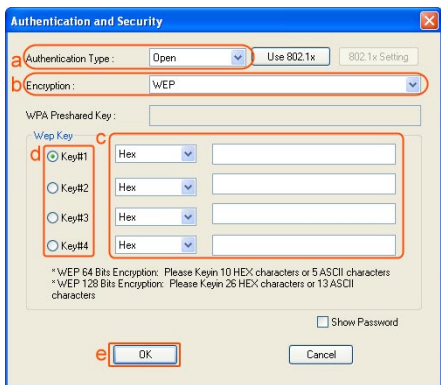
Authentication and Security

a Authentication Type : Open Use 802.1x 802.1x Setting

b Encryption : WEP

WPA Preshared Key :

Wep Key

c

d Key#1 Hex

Key#2 Hex

Key#3 Hex

Key#4 Hex

* WEP 64 Bits Encryption: Please Keyin 10 HEX characters or 5 ASCII characters
* WEP 128 Bits Encryption: Please Keyin 26 HEX characters or 13 ASCII characters

Show Password

e OK

Cancel